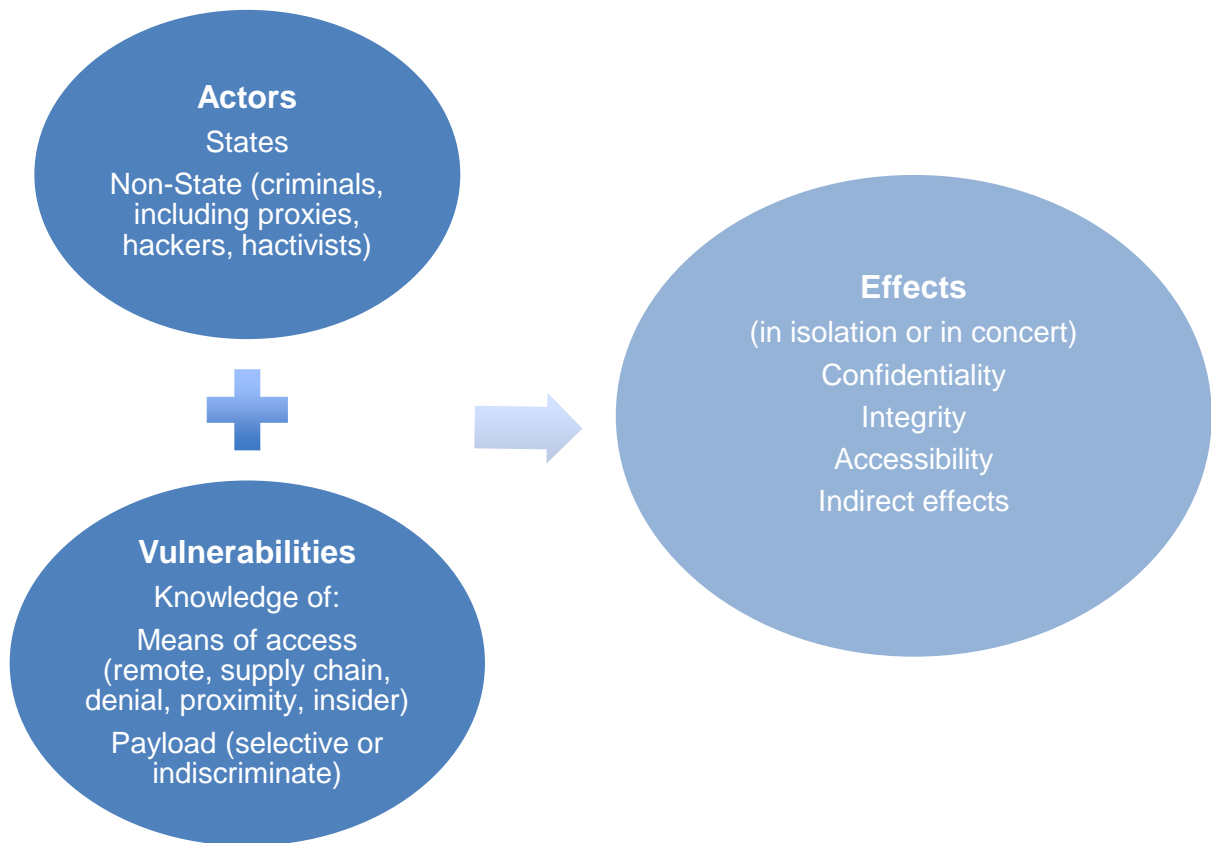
**Actors**
States
Non-State (criminals, including proxies, hackers, hactivists)

**Vulnerabilities**
Knowledge of:
Means of access (remote, supply chain, denial, proximity, insider)
Payload (selective or indiscriminate)

**Effects**
(in isolation or in concert)
Confidentiality
Integrity
Accessibility
Indirect effects